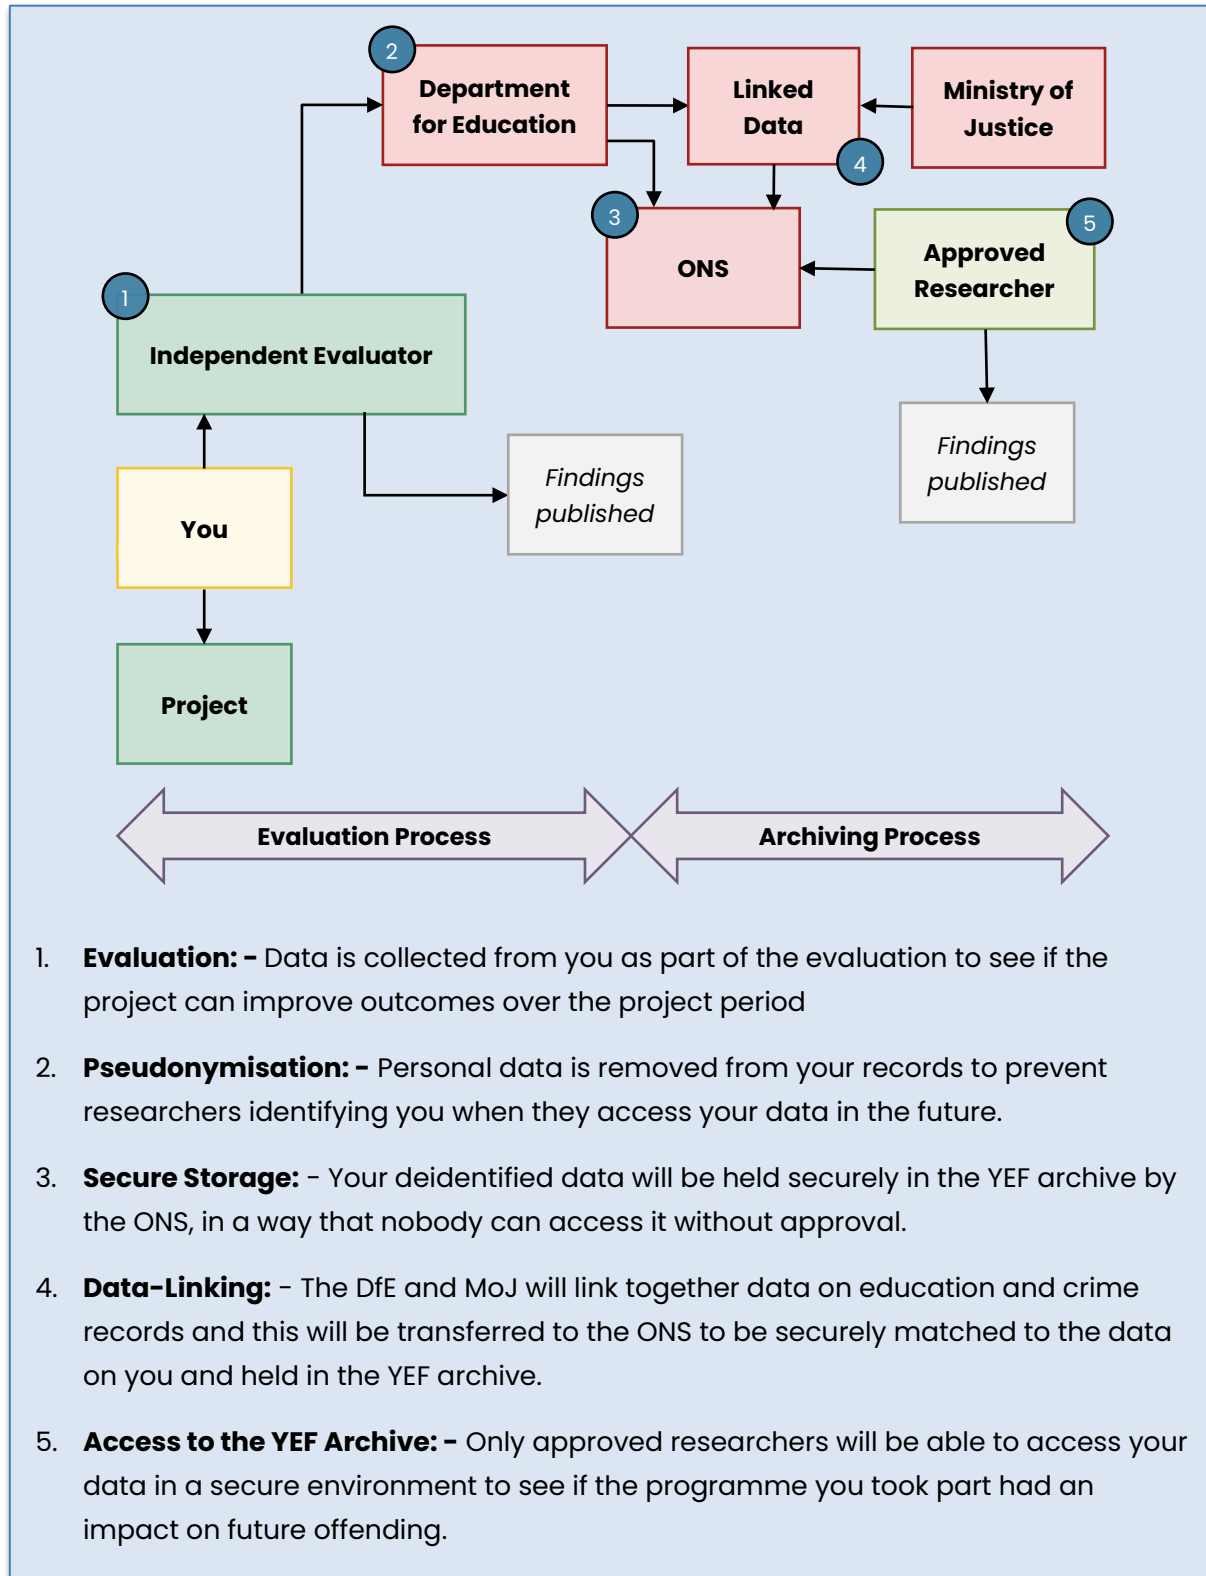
2 Department for Education

Linked Data 4

Ministry of Justice

3 ONS

Approved Researcher 5

1 Independent Evaluator

*Findings published*

*Findings published*

You

Project

Evaluation Process

Archiving Process

1. **Evaluation: -** Data is collected from you as part of the evaluation to see if the project can improve outcomes over the project period

2. **Pseudonymisation: -** Personal data is removed from your records to prevent researchers identifying you when they access your data in the future.

3. **Secure Storage:** - Your deidentified data will be held securely in the YEF archive by the ONS, in a way that nobody can access it without approval.

4. **Data-Linking:** - The DfE and MoJ will link together data on education and crime records and this will be transferred to the ONS to be securely matched to the data on you and held in the YEF archive.

5. **Access to the YEF Archive: -** Only approved researchers will be able to access your data in a secure environment to see if the programme you took part had an impact on future offending.